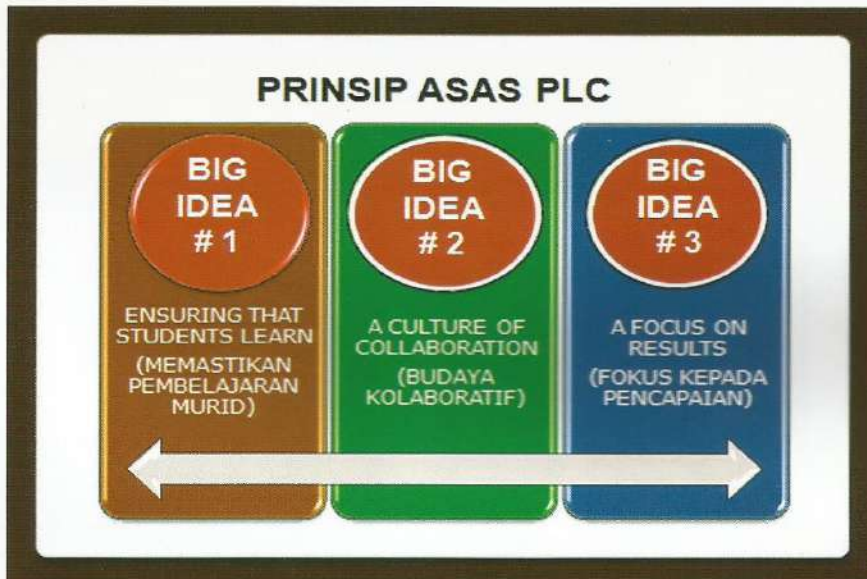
PRINSIP ASAS PLC

BIG IDEA # 1

ENSURING THAT STUDENTS LEARN

(MEMASTIKAN PEMBELAJARAN MURID)

BIG IDEA # 2

A CULTURE OF COLLABORATION

(BUDAYA KOLABORATIF)

BIG IDEA # 3

A FOCUS ON RESULTS

(FOKUS KEPADA PENCAPAIAN)